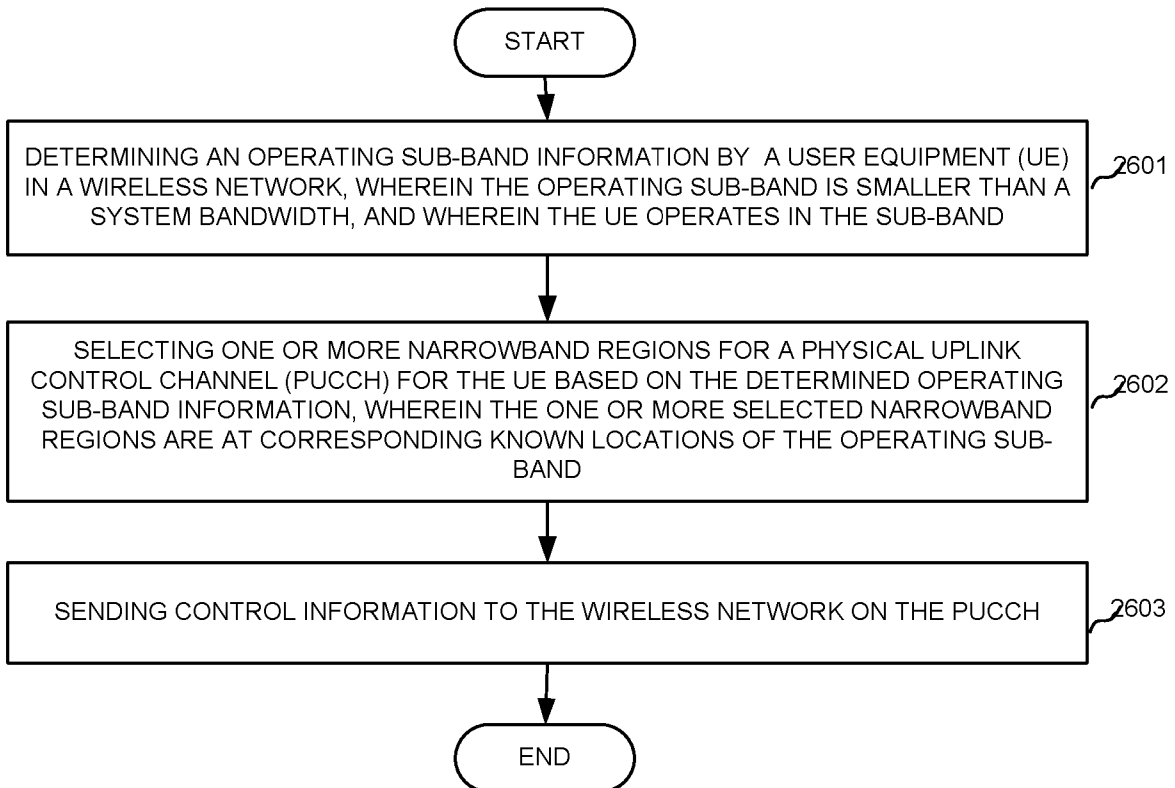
START

DETERMINING AN OPERATING SUB-BAND INFORMATION BY A USER EQUIPMENT (UE) IN A WIRELESS NETWORK, WHEREIN THE OPERATING SUB-BAND IS SMALLER THAN A SYSTEM BANDWIDTH, AND WHEREIN THE UE OPERATES IN THE SUB-BAND

2601

SELECTING ONE OR MORE NARROWBAND REGIONS FOR A PHYSICAL UPLINK CONTROL CHANNEL (PUCCH) FOR THE UE BASED ON THE DETERMINED OPERATING SUB-BAND INFORMATION, WHEREIN THE ONE OR MORE SELECTED NARROWBAND REGIONS ARE AT CORRESPONDING KNOWN LOCATIONS OF THE OPERATING SUB-BAND

2602

SENDING CONTROL INFORMATION TO THE WIRELESS NETWORK ON THE PUCCH

2603

END